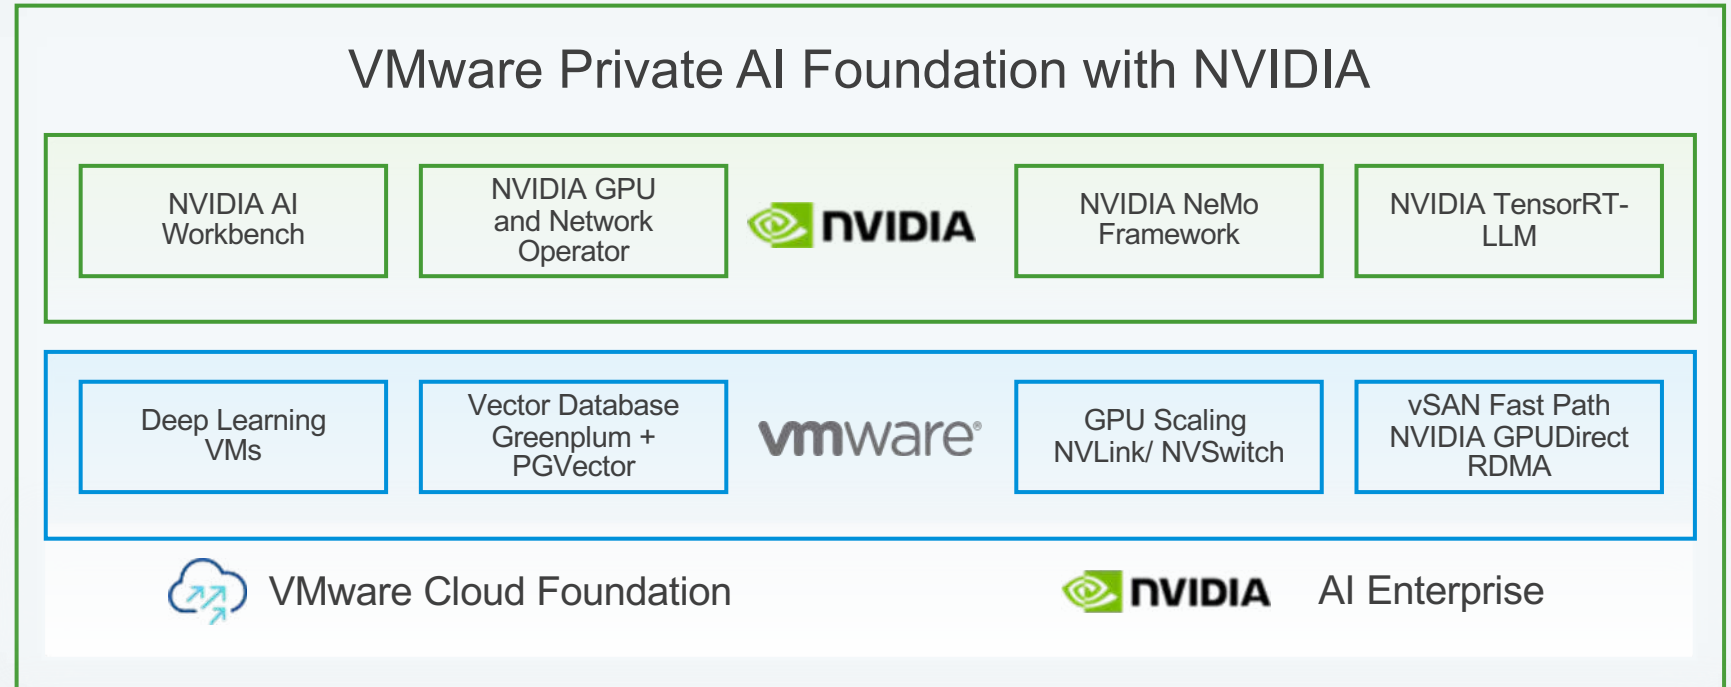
VMware Private AI Foundation with NVIDIA

NVIDIA AI Workbench

NVIDIA GPU and Network Operator

NVIDIA

NVIDIA NeMo Framework

NVIDIA TensorRT-LLM

Deep Learning VMs

Vector Database Greenplum + PGVector

vmware®

GPU Scaling NVLink/ NVSwitch

vSAN Fast Path NVIDIA GPUDirect RDMA

VMware Cloud Foundation

NVIDIA AI Enterprise